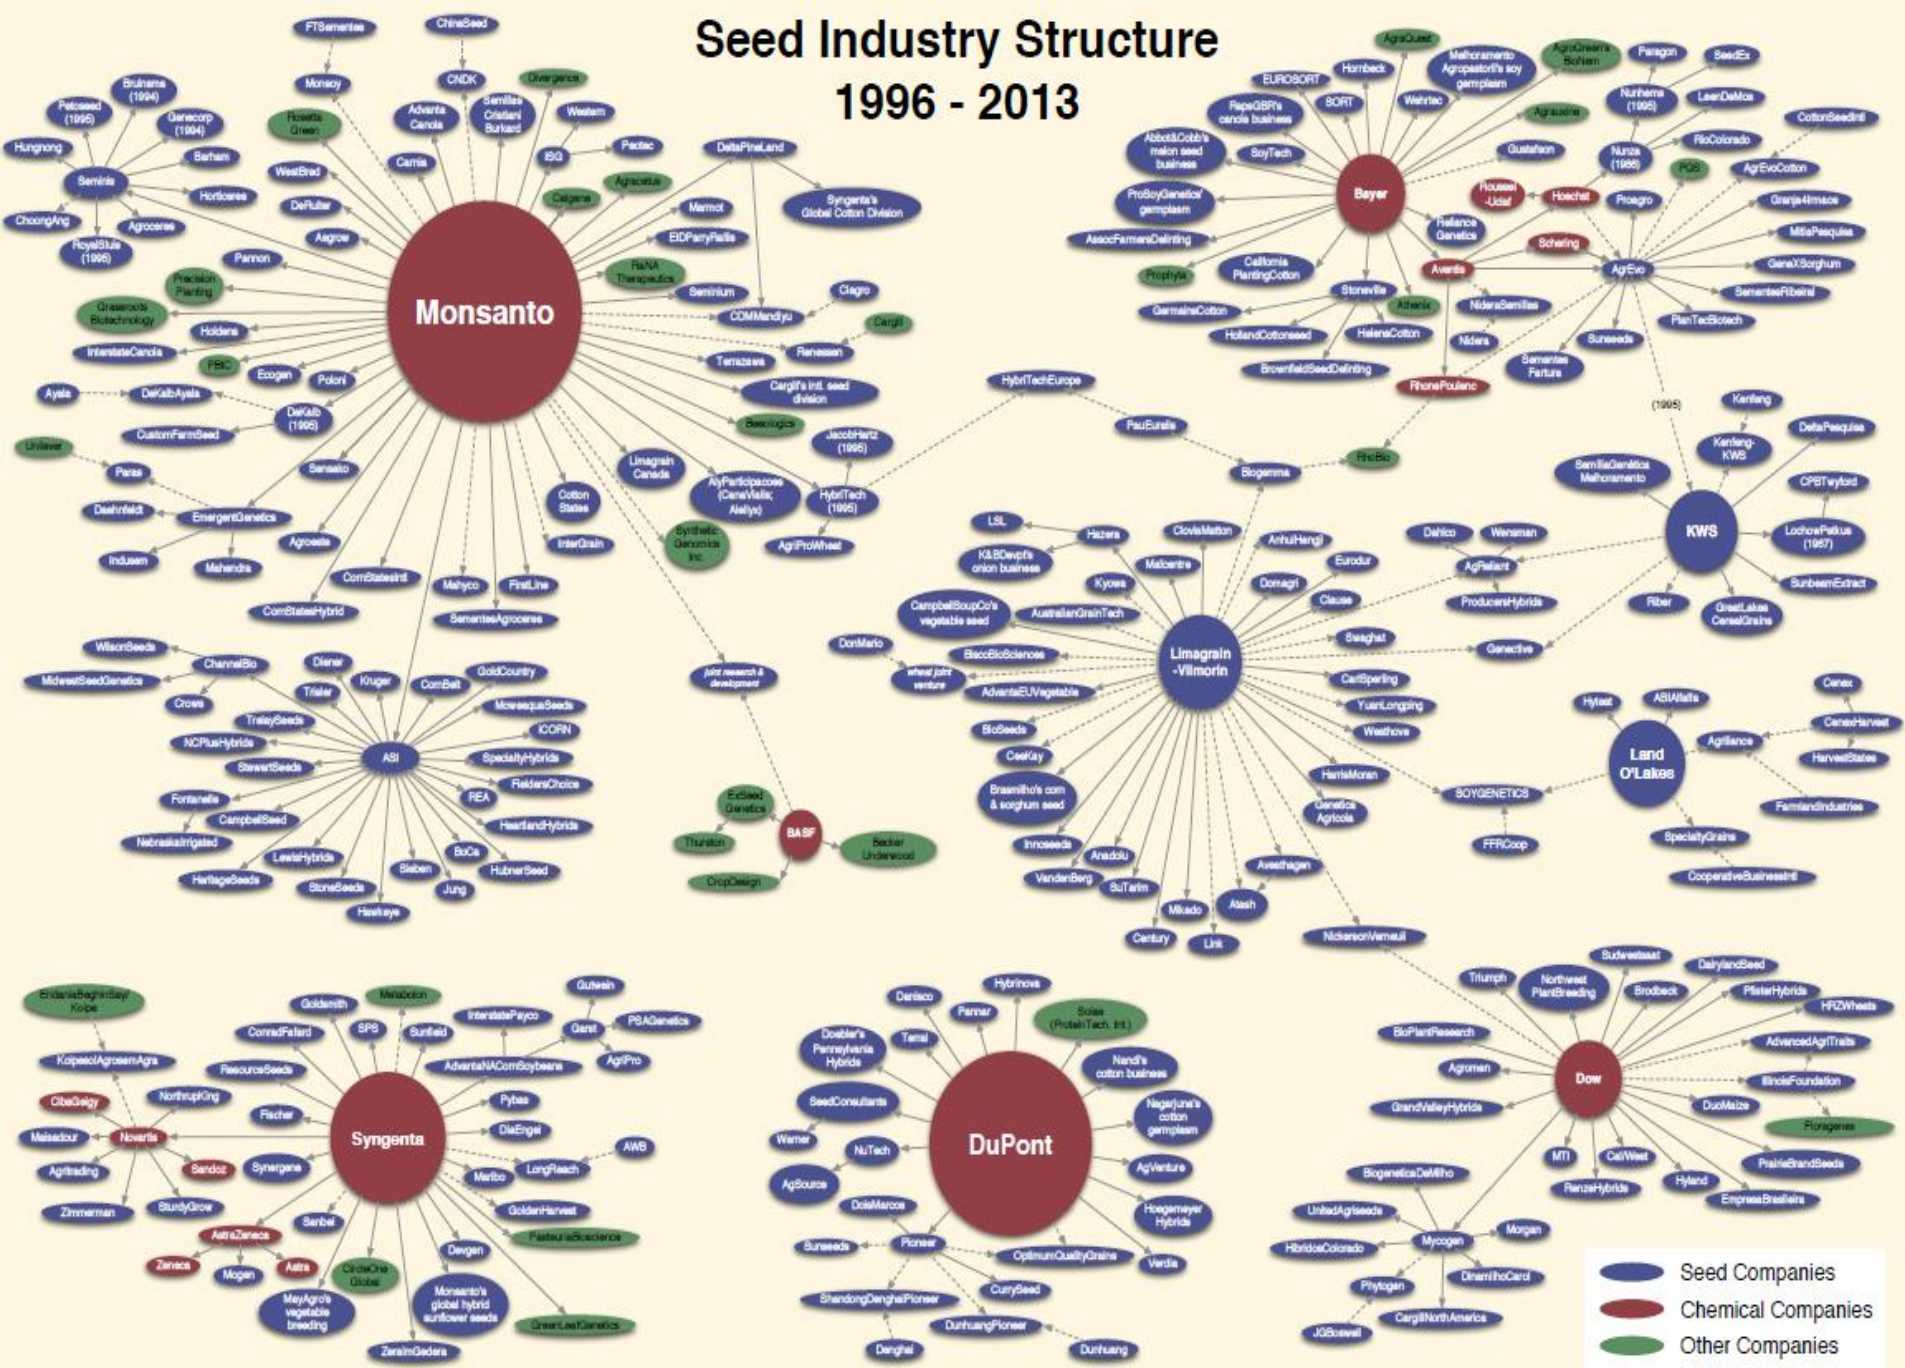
Seed Industry Structure
1996 - 2013

Monsanto
FTSementes
ChinaSeed
Monsoy
CNDK
Divergence
Bruinsma (1994)
Petoseed (1995)
Genecorp (1994)
Hungnong
Seminis
Barham
Hortiseres
ChoongAng
Agroceres
RoyalSluis (1995)
Rosetta Green
Advanta Canola
Sementes Cristiani Burkard
Western
Carnia
WestBred
ISG
Pectec
DeRuiter
Calgene
Agracetus
Asgrow
Pannon
DeltaPineLand
Syngenta's Global Cotton Division
Mermot
EIDParryRallis
Precision Planting
RiNA Therapeutics
Seminium
Grassroots Biotechnology
Holdens
CDMMandiyu
Ciagro
Cargill
InterstateCanola
PBC
Ecogen
Poloni
Renessen
Terrazawa
Ayala
DeKalbAyala
DeKalb (1995)
Cargill's intl. seed division
CustomFarmSeed
Beeologics
JacobHartz (1995)
Unilever
Paras
Seraako
Limagrain Canada
AlyParticipacoes (CanaVialis; Alellyx)
HybriTech (1995)
Dashnfeldt
EmergentGenetics
Agroeste
Cotton States
Synthetic Genomics Inc
AgriProWheat
Indusem
Mahendra
InterGrain
CornStatesIntl
Mahyco
FirstLine
CornStatesHybrid
SementesAgroceres
joint research & development

ASI
WilsonSeeds
ChannelBio
Diener
MidwestSeedGenetics
Crows
Trisler
Kruger
CornBelt
GoldCountry
TrelaySeeds
MonsequaSeeds
NCPlusHybrids
ICORN
StewartSeeds
SpecialtyHybrids
FieldersChoice
Fontanelle
REA
CampbellSeed
HeartlandHybrids
NebraskaIrrigated
LewisHybrids
BoCa
Stoben
HubnerSeed
HeritageSeeds
StoneSeeds
Jung
Hawkeye

BASF
ExSeed Genetics
Thurston
Becker Underwood
CropDesign

Bayer
AgraQuest
Melhoramento Agropastoril's soy germplasm
AgroGreen's BioNem
Paragon
SeedEx
EUROSORT
Hornbeck
SORT
Wehrtec
Nunhems (1995)
LeenDeMos
RapeGBR's canola business
Agrasalina
CottonSeedIntl
Abbot&Cobb's melon seed business
SoyTech
Gustafson
Nunza (1986)
RioColorado
PGS
AgrEvoCotton
ProSoyGenetics' germplasm
Roussel -Uclaf
Hoechst
Proagro
Granja4Irmaos
Reliance Genetics
AssocFarmersDelinting
Schering
MilliaPesquisa
Prophyta
California PlantingCotton
Aventis
AgrEvo
GeneXSorghum
Stoneville
SementesRibeiral
GermainsCotton
Athenix
NideraSemillas
PlanTecBiotech
HollandCottonseed
HelenaCotton
Nidera
Sunseeds
Sementes Fartura
BrownfieldSeedDelinting
RhonePoulenc
(1995)

HybriTechEurope
PauEuralis
RhoBio
Biogemma

KWS
Kenfeng
DeltaPesquisa
Kenfeng-KWS
SemillaGenética Melhoramento
CPBTwyford
LochowPetkus (1987)
Dahlco
Wensman
AgReliant
ProducersHybrids
Riber
GreatLakes CerealGrains
SunbeamExtract
Genective

Limagrain -Vilmorin
LSL
Hazera
ClovisMatton
AnhuiHengji
K&BDevpt's onion business
Mabcentre
Eurodur
Kyowa
Domagri
CampbellSoupCo's vegetable seed
AustralianGrainTech
Clause
DonMario
Swaghat
BecoBioSciences
wheat joint venture
CarlSperling
AdvantaEUVegetable
YuanLongping
BioSeeds
Westhove
CeeKay
Brasmilho's corn & sorghum seed
HarrisMoran
Genetica Agricola
SOYGENETICS
Innoseeds
Anadolu
Avesthagen
VandenBerg
SuTarim
Mikado
Atash
Century
Link
NickersonVerneuil

Land O'Lakes
Hytest
ABIAlfalfa
Cenex
Agriliance
CenexHarvest
HarvestStates
FarmlandIndustries
FFRCoop
SpecialtyGrains
CooperativeBusinessIntl

Syngenta
EridaniaBeghinSay/ Koipe
Goldsmith
Metabolon
Gutwein
KoipesolAgrosemAgra
ConradFafard
SPS
Sunfield
InterstatePayco
Garst
PSAGenetics
ResourceSeeds
AdvantaNACornSoybeans
AgriPro
CibaGeigy
NorthrupKing
Pybas
Maisadour
Novartis
Fischer
DiaEngei
AWB
Agritrading
Sandoz
Synergene
LongReach
Marlbo
StudyGrow
GoldenHarvest
Zimmerman
AstraZeneca
Sanbei
PasteuriaBioscience
Zeneca
Mogen
Astra
CircleOne Global
Devgen
MayAgro's vegetable breeding
Monsanto's global hybrid sunflower seeds
GreenLeafGenetics
ZeraimGedera

DuPont
Danisco
Hybrinova
Pannar
Solae (ProteinTech. Intl.)
Doebler's Pennsylvania Hybrids
Tamal
Nandi's cotton business
SeedConsultants
Nagarjuna's cotton germplasm
Warner
NuTech
AgVenture
AgSource
DoisMarcos
Hoegemeyer Hybrids
Sunseeds
Pioneer
OptimumQualityGrains
Verdia
CurrySeed
ShandongDenghaiPioneer
DunhuangPioneer
Denghai
Dunhuang

Dow
Triumph
Northeast PlantBreeding
Sudwestsaat
DairylandSeed
Brodbeck
PfisterHybrids
HRZWheats
BioPlantResearch
AdvancedAgriTraits
Agromen
IllinoisFoundation
GrandValleyHybrids
DuoMaize
Floragenex
MTI
CalWest
PrairieBrandSeeds
BiogeneticaDeMilho
RenzeHybrids
Hyland
EmpresaBrasileira
UnitedAgriseeds
Morgan
HibridosColorado
Mycogen
DinamilhoCarol
Phytogen
JGBoswell
CargillNorthAmerica

Seed Companies
Chemical Companies
Other Companies